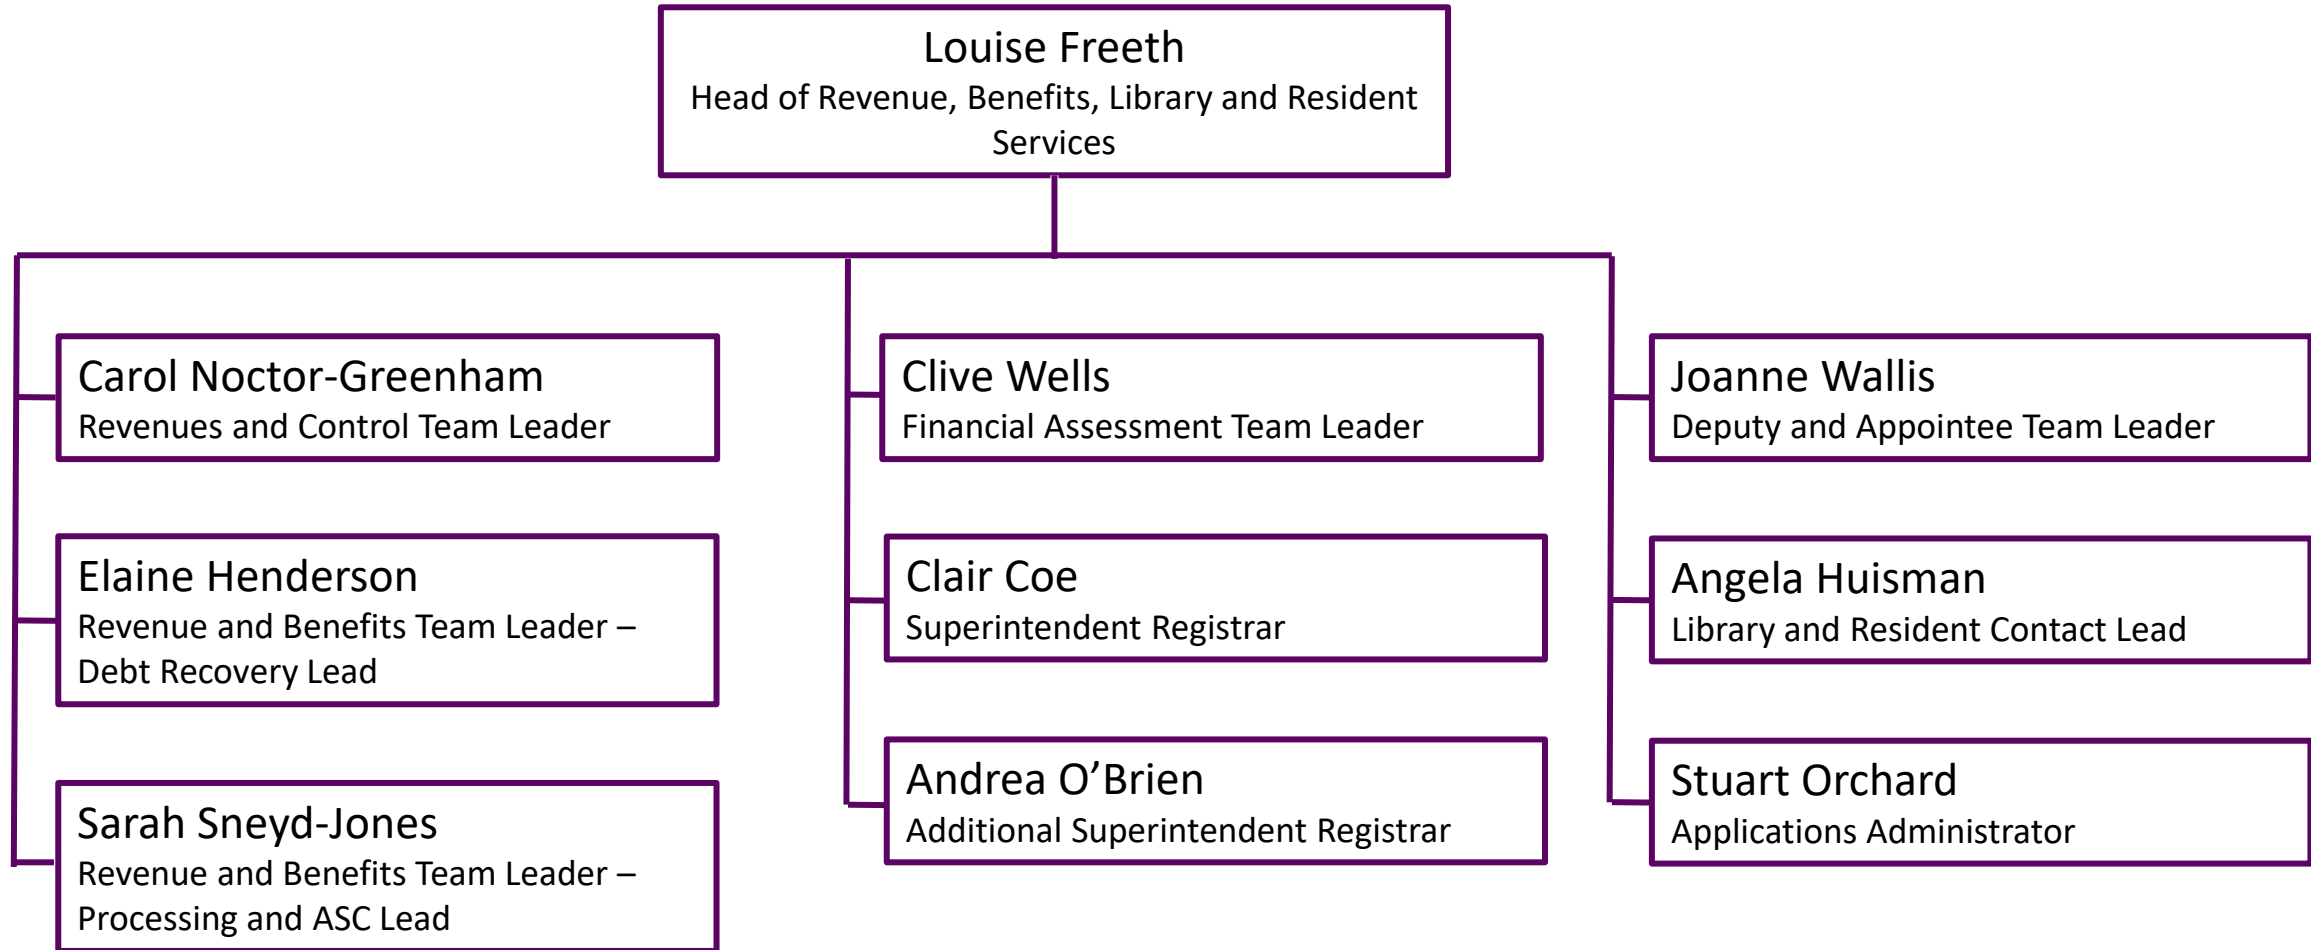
Louise Freeth
Head of Revenue, Benefits, Library and Resident Services

Carol Noctor-Greenham
Revenues and Control Team Leader

Elaine Henderson
Revenue and Benefits Team Leader – Debt Recovery Lead

Sarah Sneyd-Jones
Revenue and Benefits Team Leader – Processing and ASC Lead

Clive Wells
Financial Assessment Team Leader

Clair Coe
Superintendent Registrar

Andrea O'Brien
Additional Superintendent Registrar

Joanne Wallis
Deputy and Appointee Team Leader

Angela Huisman
Library and Resident Contact Lead

Stuart Orchard
Applications Administrator